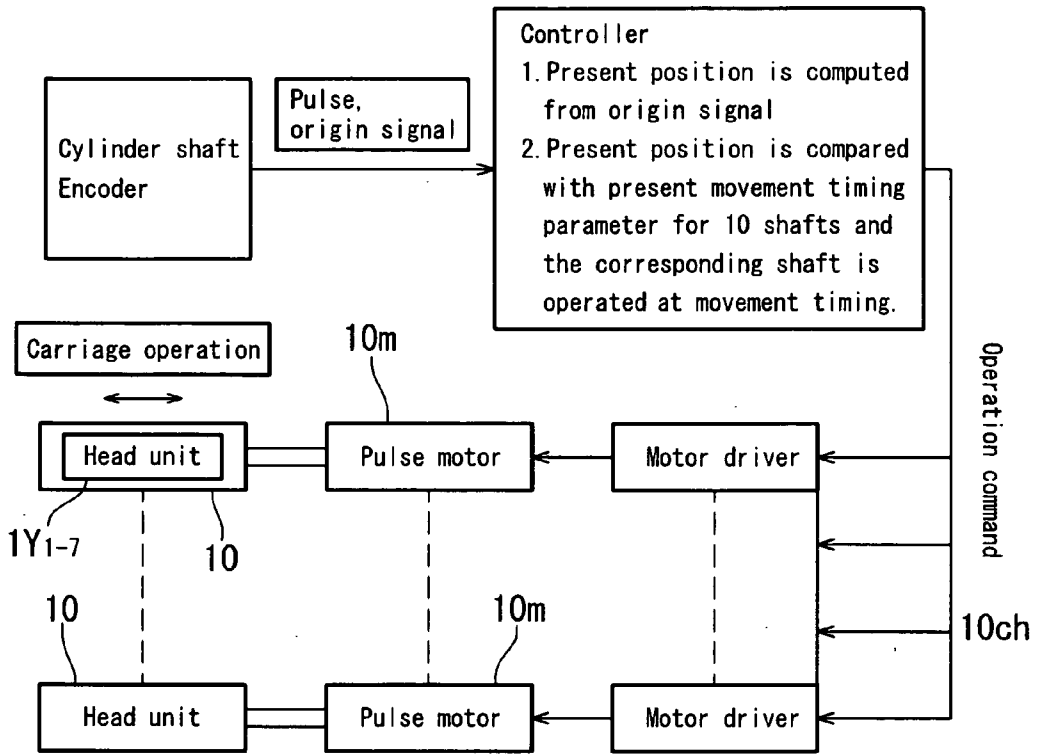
Controller
1. Present position is computed from origin signal
2. Present position is compared with present movement timing parameter for 10 shafts and the corresponding shaft is operated at movement timing.

Cylinder shaft Encoder

Pulse, origin signal

Carriage operation

10m

Head unit

Pulse motor

Motor driver

Operation command

1Y$_{1-7}$

10

10

10m

10ch

Head unit

Pulse motor

Motor driver